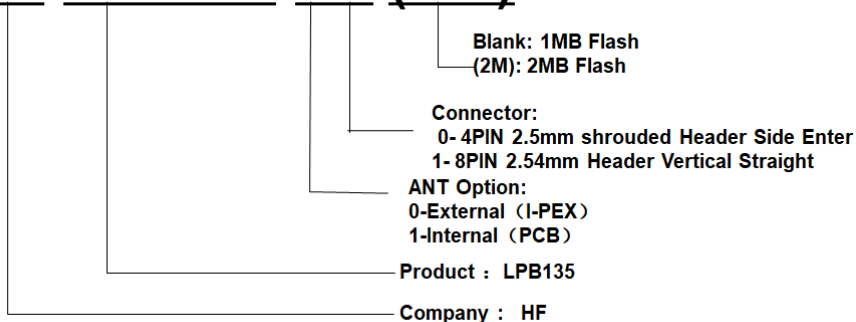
Blank: 1MB Flash
(2M): 2MB Flash

Connector:
0- 4PIN 2.5mm shrouded Header Side Enter
1- 8PIN 2.54mm Header Vertical Straight

ANT Option:
0-External（I-PEX）
1-Internal（PCB）

Product ：LPB135

Company ： HF